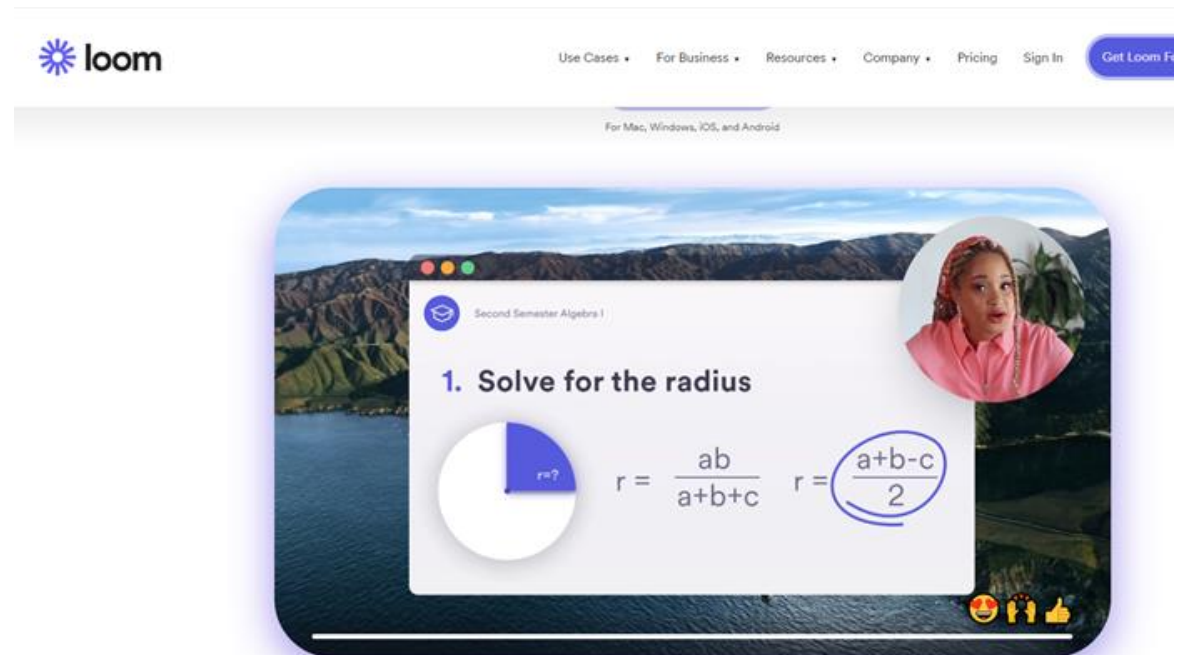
loom

Use Cases • For Business • Resources • Company • Pricing Sign In Get Loom F

For Mac, Windows, iOS, and Android

Second Semester Algebra I

1. Solve for the radius

r=?

$r = \frac{ab}{a+b+c}$ $r = \frac{a+b-c}{2}$